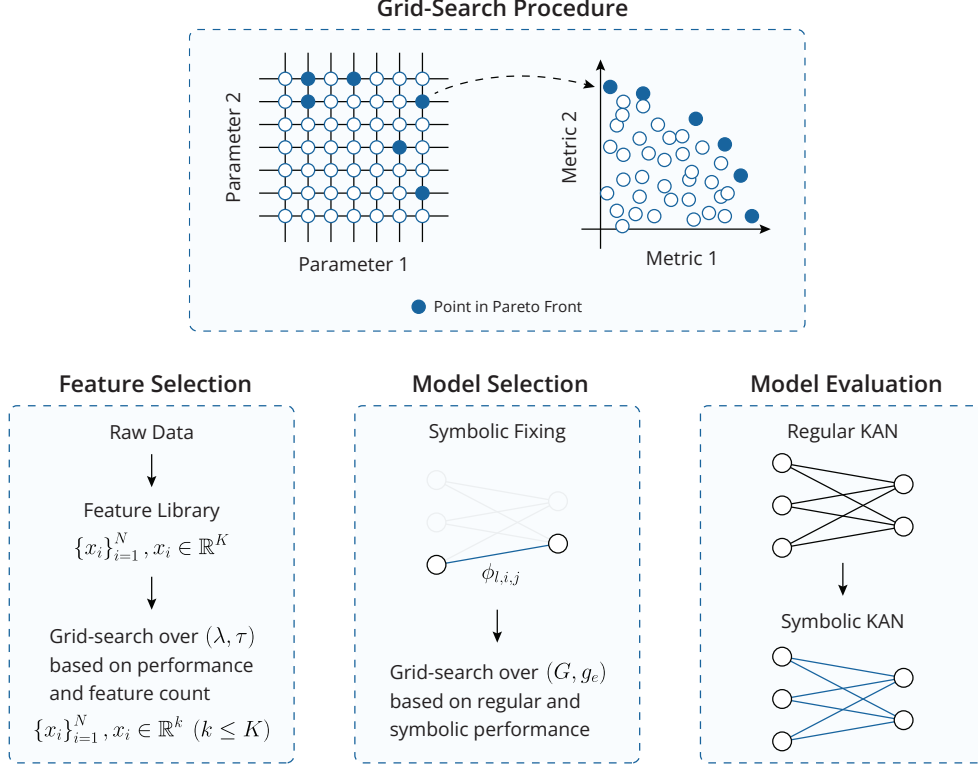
Grid-Search Procedure

Parameter 2

Parameter 1

Metric 2

Metric 1

Point in Pareto Front

Feature Selection

Raw Data

Feature Library

$\{x_i\}_{i=1}^N, x_i \in \mathbb{R}^K$

Grid-search over $(\lambda, \tau)$ based on performance and feature count

$\{x_i\}_{i=1}^N, x_i \in \mathbb{R}^k \ (k \leq K)$

Model Selection

Symbolic Fixing

$\phi_{l,i,j}$

Grid-search over $(G, g_e)$ based on regular and symbolic performance

Model Evaluation

Regular KAN

Symbolic KAN